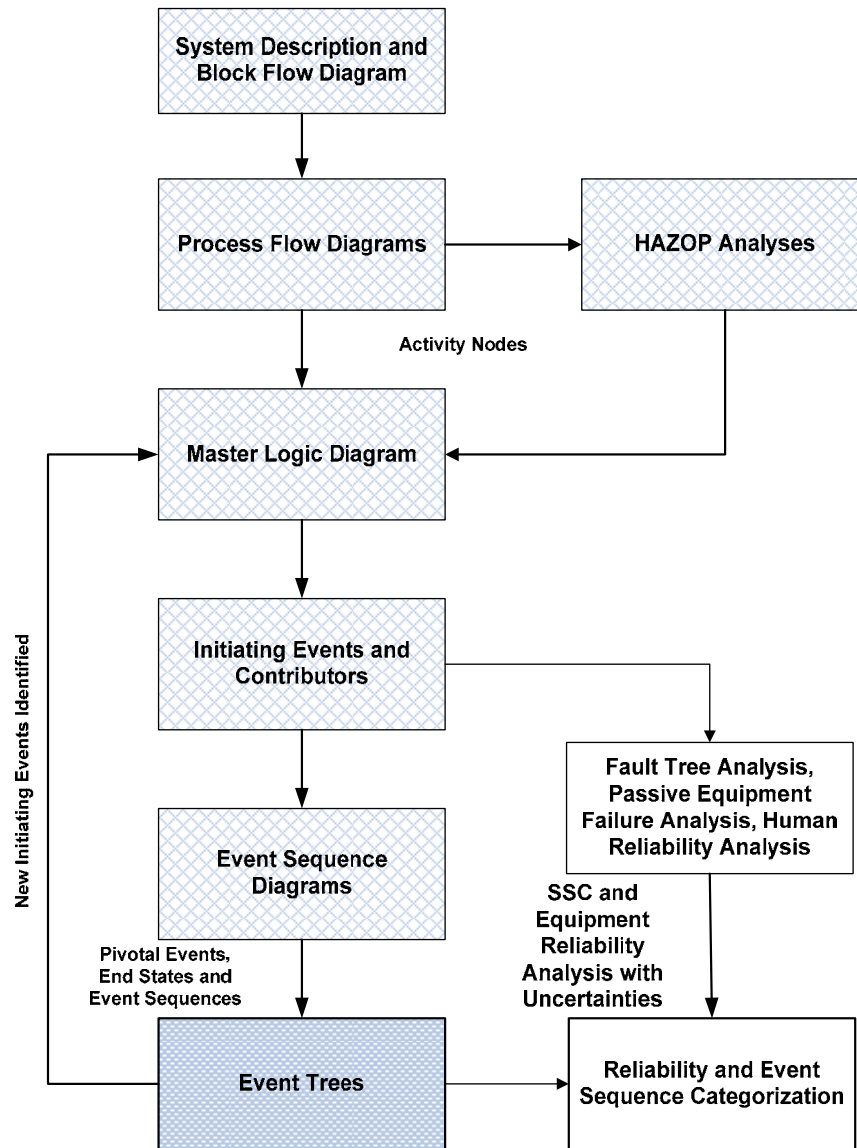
System Description and Block Flow Diagram

Process Flow Diagrams

HAZOP Analyses

Activity Nodes

Master Logic Diagram

New Initiating Events Identified

Initiating Events and Contributors

Fault Tree Analysis, Passive Equipment Failure Analysis, Human Reliability Analysis

Event Sequence Diagrams

SSC and Equipment Reliability Analysis with Uncertainties

Pivotal Events, End States and Event Sequences

Event Trees

Reliability and Event Sequence Categorization